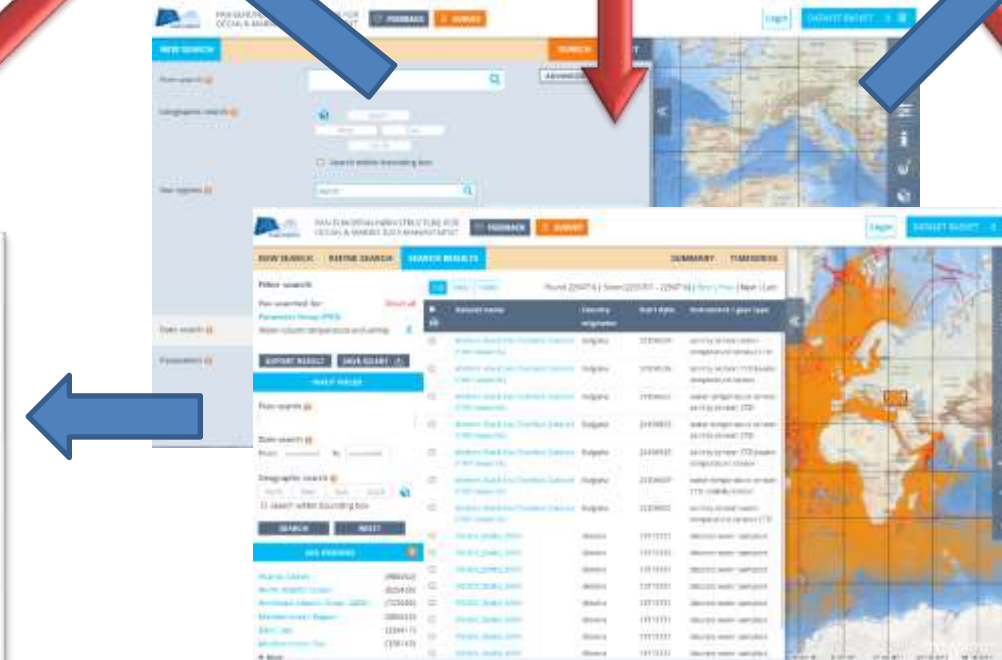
PAN-EUROPEAN INFRASTRUCTURE FOR OCEAN & MARINE DATA MANAGEMENT FEEDBACK SURVEY Login DATASET BASKET

NEW SEARCH SEARCH

Free search

Geographic search

Search within bounding box

Sea regions

Date search

Parameters

PAN-EUROPEAN INFRASTRUCTURE FOR OCEAN & MARINE DATA MANAGEMENT FEEDBACK SURVEY Login DATASET BASKET

NEW SEARCH REFINE SEARCH SEARCH RESULTS SUMMARY TIMESERIES

Filter search

You searched for: Reset all

Parameter Group (P03)

Water column temperature and salinity

EXPORT RESULT SAVE QUERY

FILTER FIELDS

Free search

Date search

From To

Geographic search

North West East South

search within bounding box

SEARCH RESET

SEA REGIONS

| # | Dataset name | Country originator | Start date | Instrument / gear type |
|---|---|---|---|---|
| | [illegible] | Bulgaria | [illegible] | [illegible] |
| | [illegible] | Bulgaria | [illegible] | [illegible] |
| | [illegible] | Bulgaria | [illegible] | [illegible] |
| | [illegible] | Bulgaria | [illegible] | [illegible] |
| | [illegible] | Bulgaria | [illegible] | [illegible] |
| | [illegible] | Bulgaria | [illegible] | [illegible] |
| | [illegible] | Bulgaria | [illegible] | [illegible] |
| | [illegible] | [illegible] | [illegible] | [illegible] |